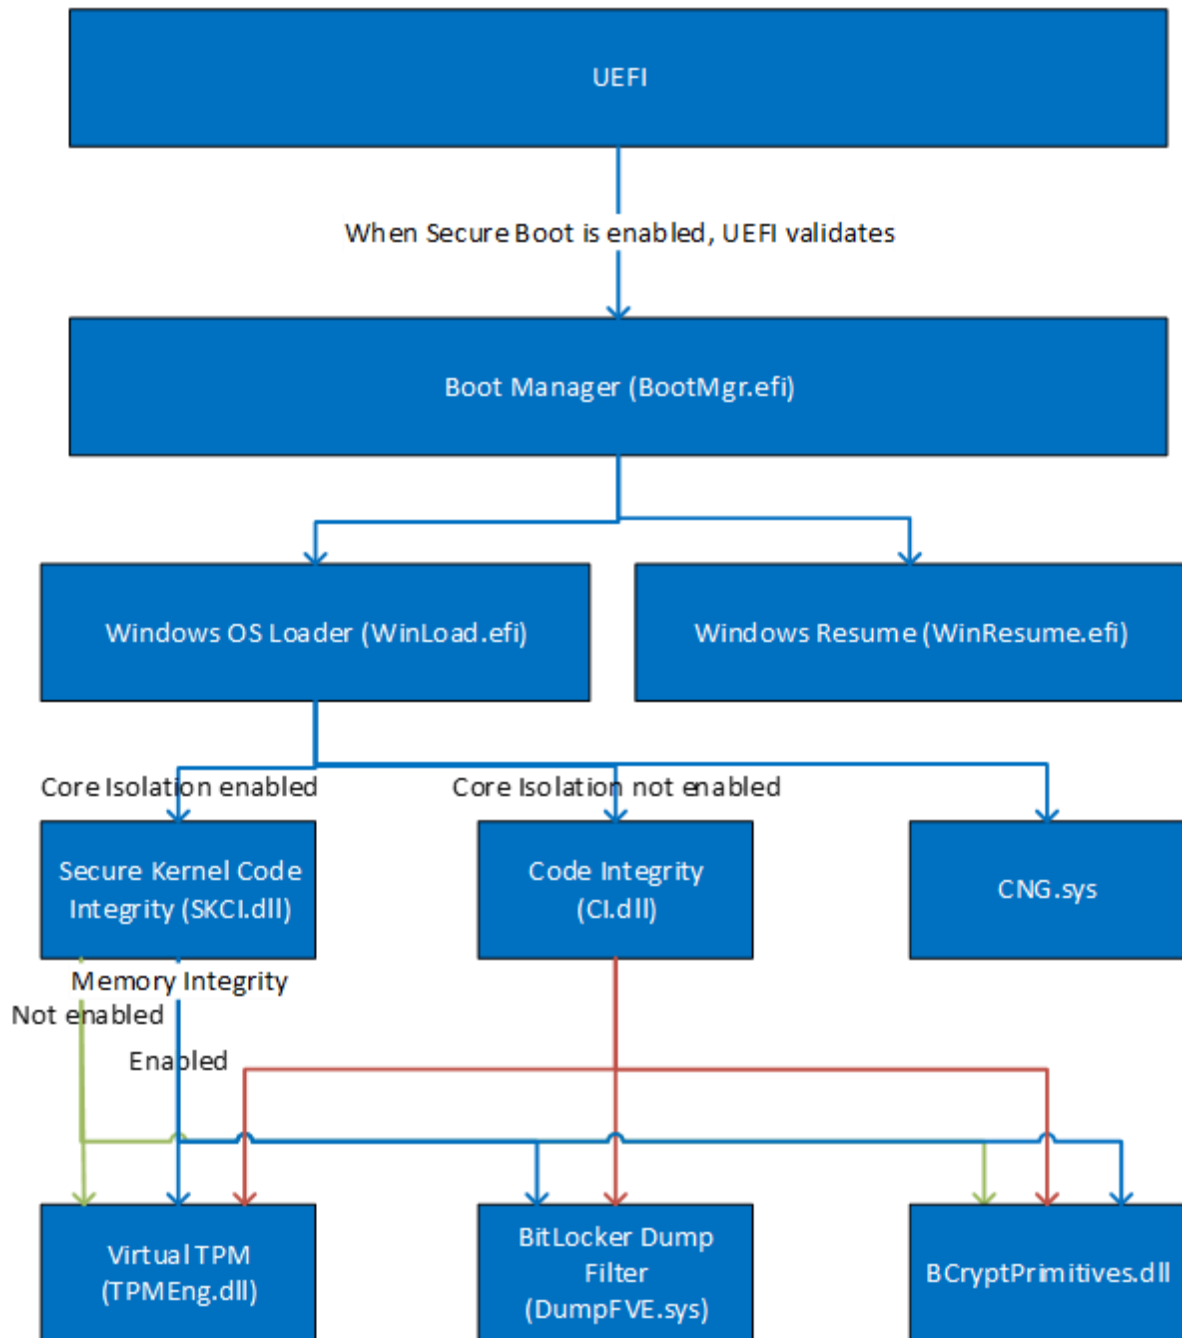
UEFI

When Secure Boot is enabled, UEFI validates

Boot Manager (BootMgr.efi)

Windows OS Loader (WinLoad.efi)

Windows Resume (WinResume.efi)

Core Isolation enabled

Core Isolation not enabled

Secure Kernel Code Integrity (SKCI.dll)

Code Integrity (CI.dll)

CNG.sys

Memory Integrity

Not enabled

Enabled

Virtual TPM (TPMEng.dll)

BitLocker Dump Filter (DumpFVE.sys)

BCryptPrimitives.dll